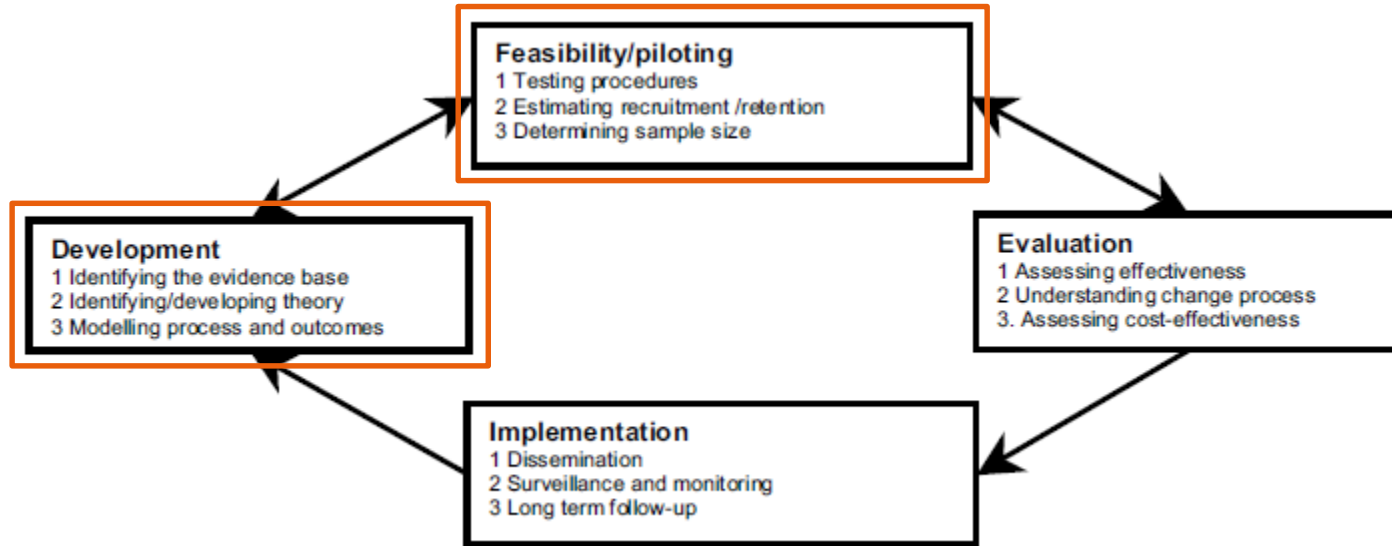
Feasibility/piloting
1 Testing procedures
2 Estimating recruitment /retention
3 Determining sample size

Development
1 Identifying the evidence base
2 Identifying/developing theory
3 Modelling process and outcomes

Evaluation
1 Assessing effectiveness
2 Understanding change process
3. Assessing cost-effectiveness

Implementation
1 Dissemination
2 Surveillance and monitoring
3 Long term follow-up